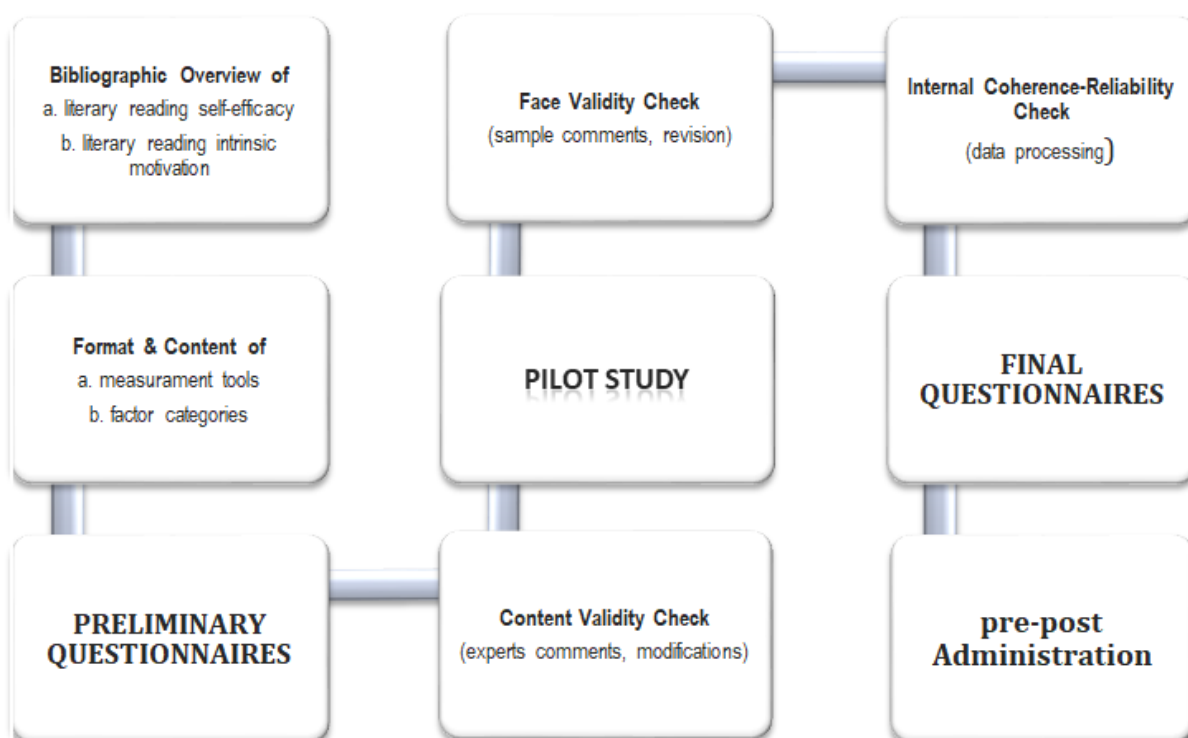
Bibliographic Overview of
a. literary reading self-efficacy
b. literary reading intrinsic motivation

Format & Content of
a. measurement tools
b. factor categories

PRELIMINARY QUESTIONNAIRES

Content Validity Check
(experts comments, modifications)

PILOT STUDY

Face Validity Check
(sample comments, revision)

Internal Coherence-Reliability Check
(data processing)

FINAL QUESTIONNAIRES

pre-post Administration